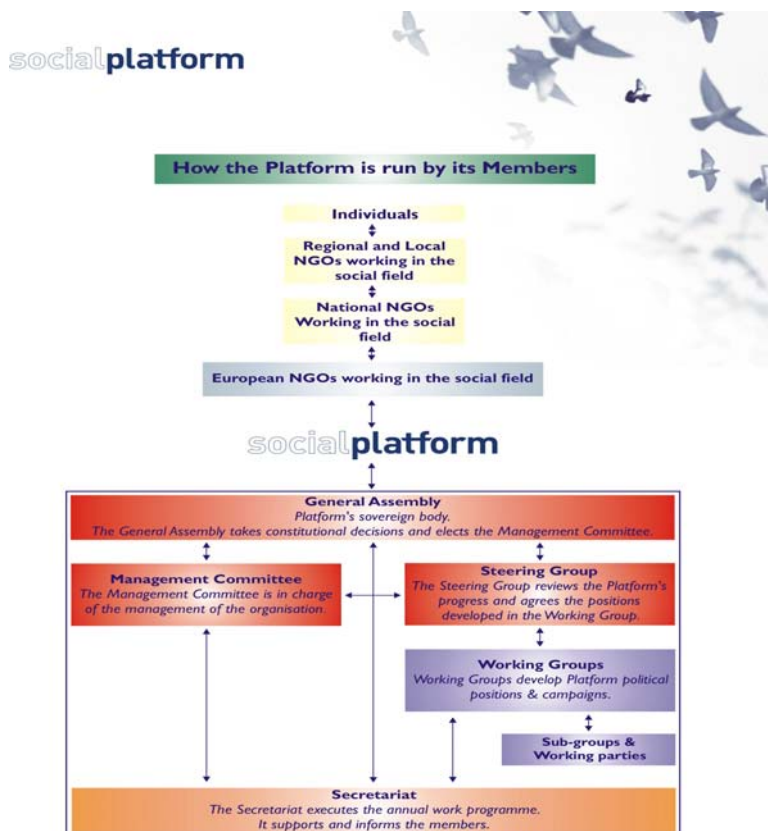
socialplatform

How the Platform is run by its Members

Individuals

Regional and Local NGOs working in the social field

National NGOs Working in the social field

European NGOs working in the social field

socialplatform

General Assembly
Platform's sovereign body.
The General Assembly takes constitutional decisions and elects the Management Committee.

Management Committee
The Management Committee is in charge of the management of the organisation.

Steering Group
The Steering Group reviews the Platform's progress and agrees the positions developed in the Working Group.

Working Groups
Working Groups develop Platform political positions & campaigns.

Sub-groups & Working parties

Secretariat
The Secretariat executes the annual work programme.
It supports and informs the members.